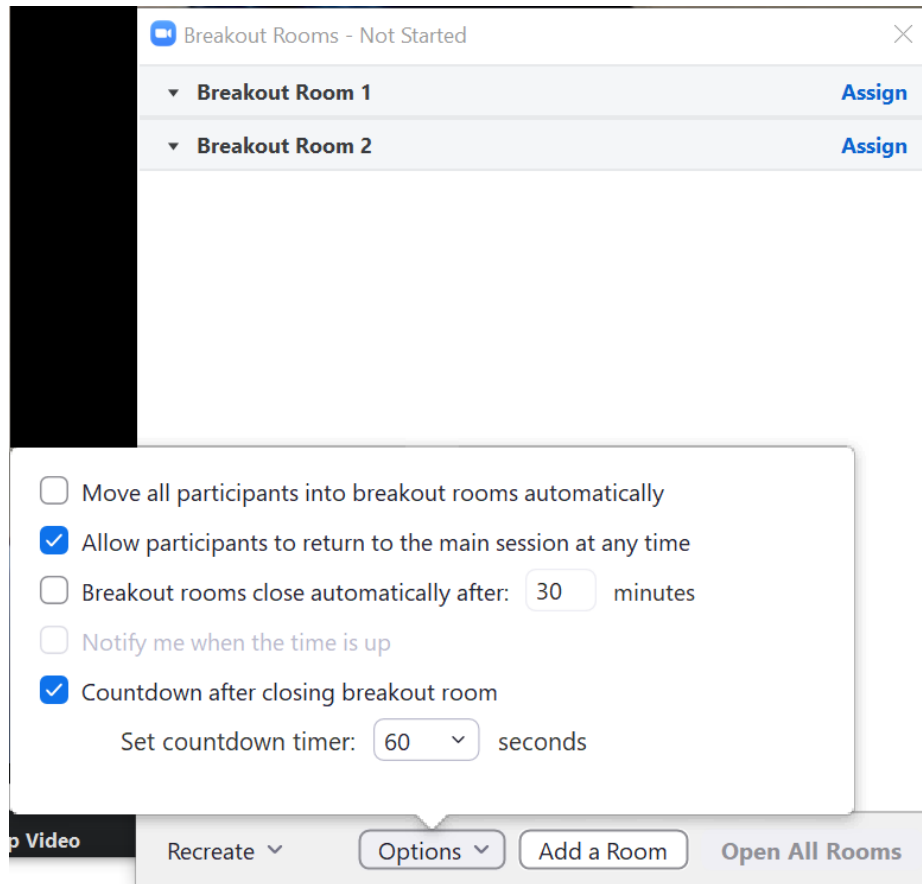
Breakout Rooms - Not Started

Breakout Room 1 Assign

Breakout Room 2 Assign

Move all participants into breakout rooms automatically

Allow participants to return to the main session at any time

Breakout rooms close automatically after: 30 minutes

Notify me when the time is up

Countdown after closing breakout room

Set countdown timer: 60 seconds

p Video

Recreate

Options

Add a Room

Open All Rooms